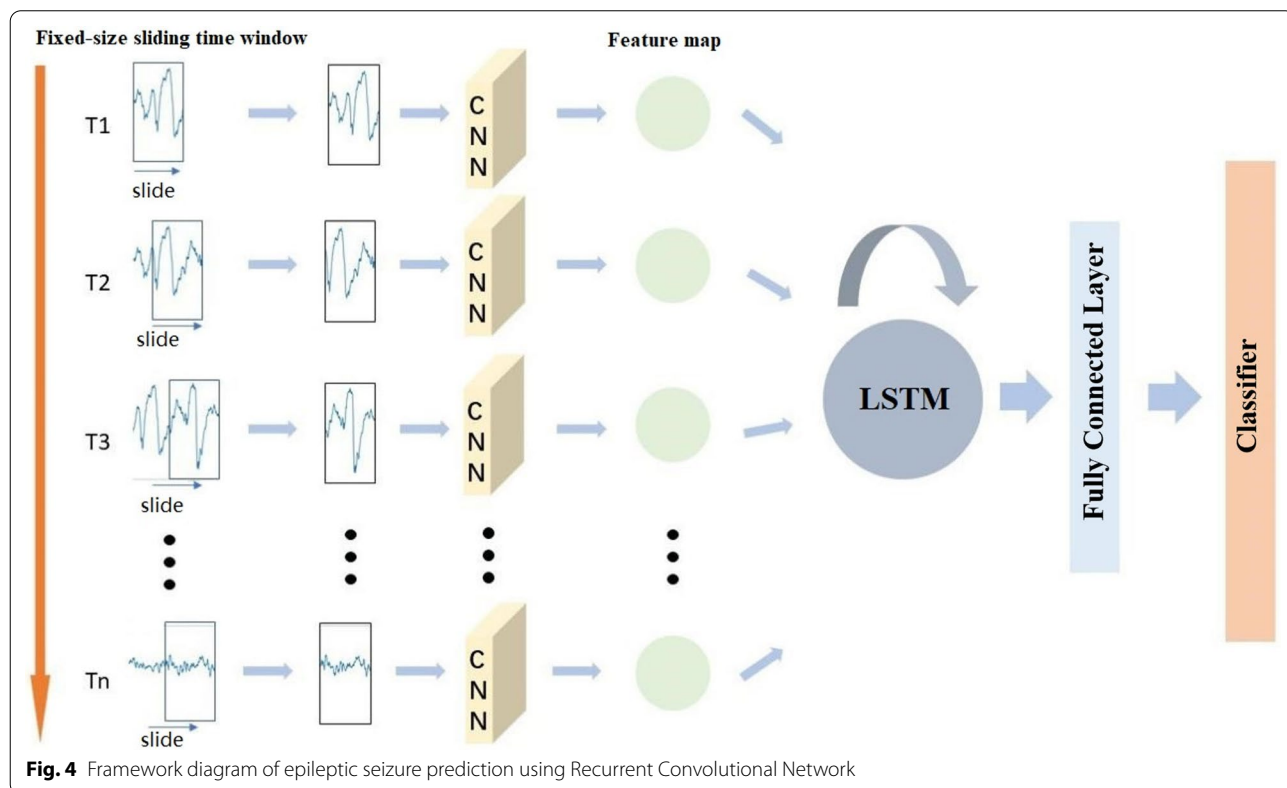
Fixed-size sliding time window

Feature map

T1

slide

CNN

T2

slide

CNN

T3

slide

CNN

Tn

slide

CNN

LSTM

Fully Connected Layer

Classifier

**Fig. 4** Framework diagram of epileptic seizure prediction using Recurrent Convolutional Network